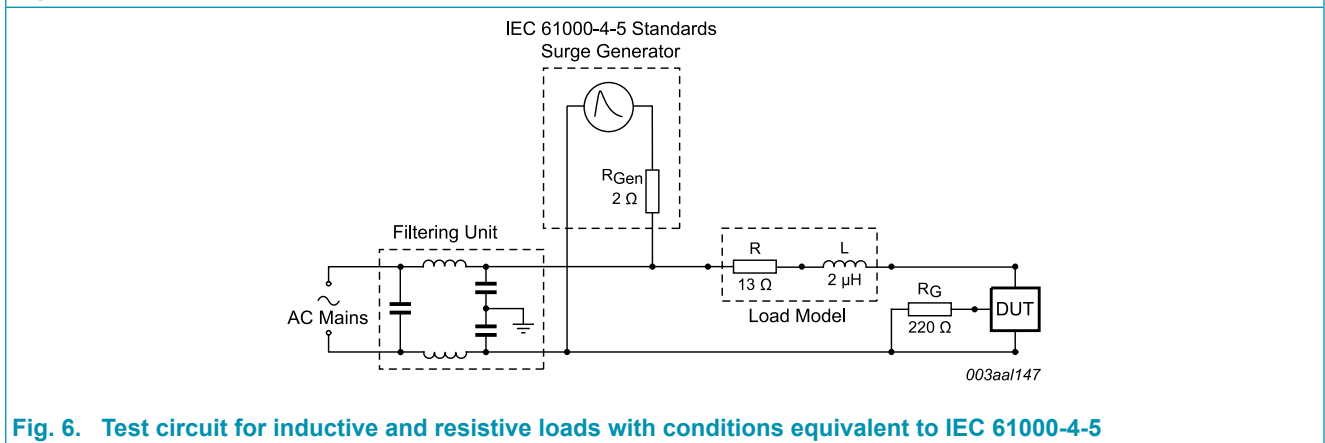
IEC 61000-4-5 Standards
Surge Generator

$R_{Gen}$
2 Ω

Filtering Unit

~
AC Mains

R
13 Ω

L
2 µH

Load Model

$R_G$
220 Ω

DUT

003aal147

Fig. 6. Test circuit for inductive and resistive loads with conditions equivalent to IEC 61000-4-5